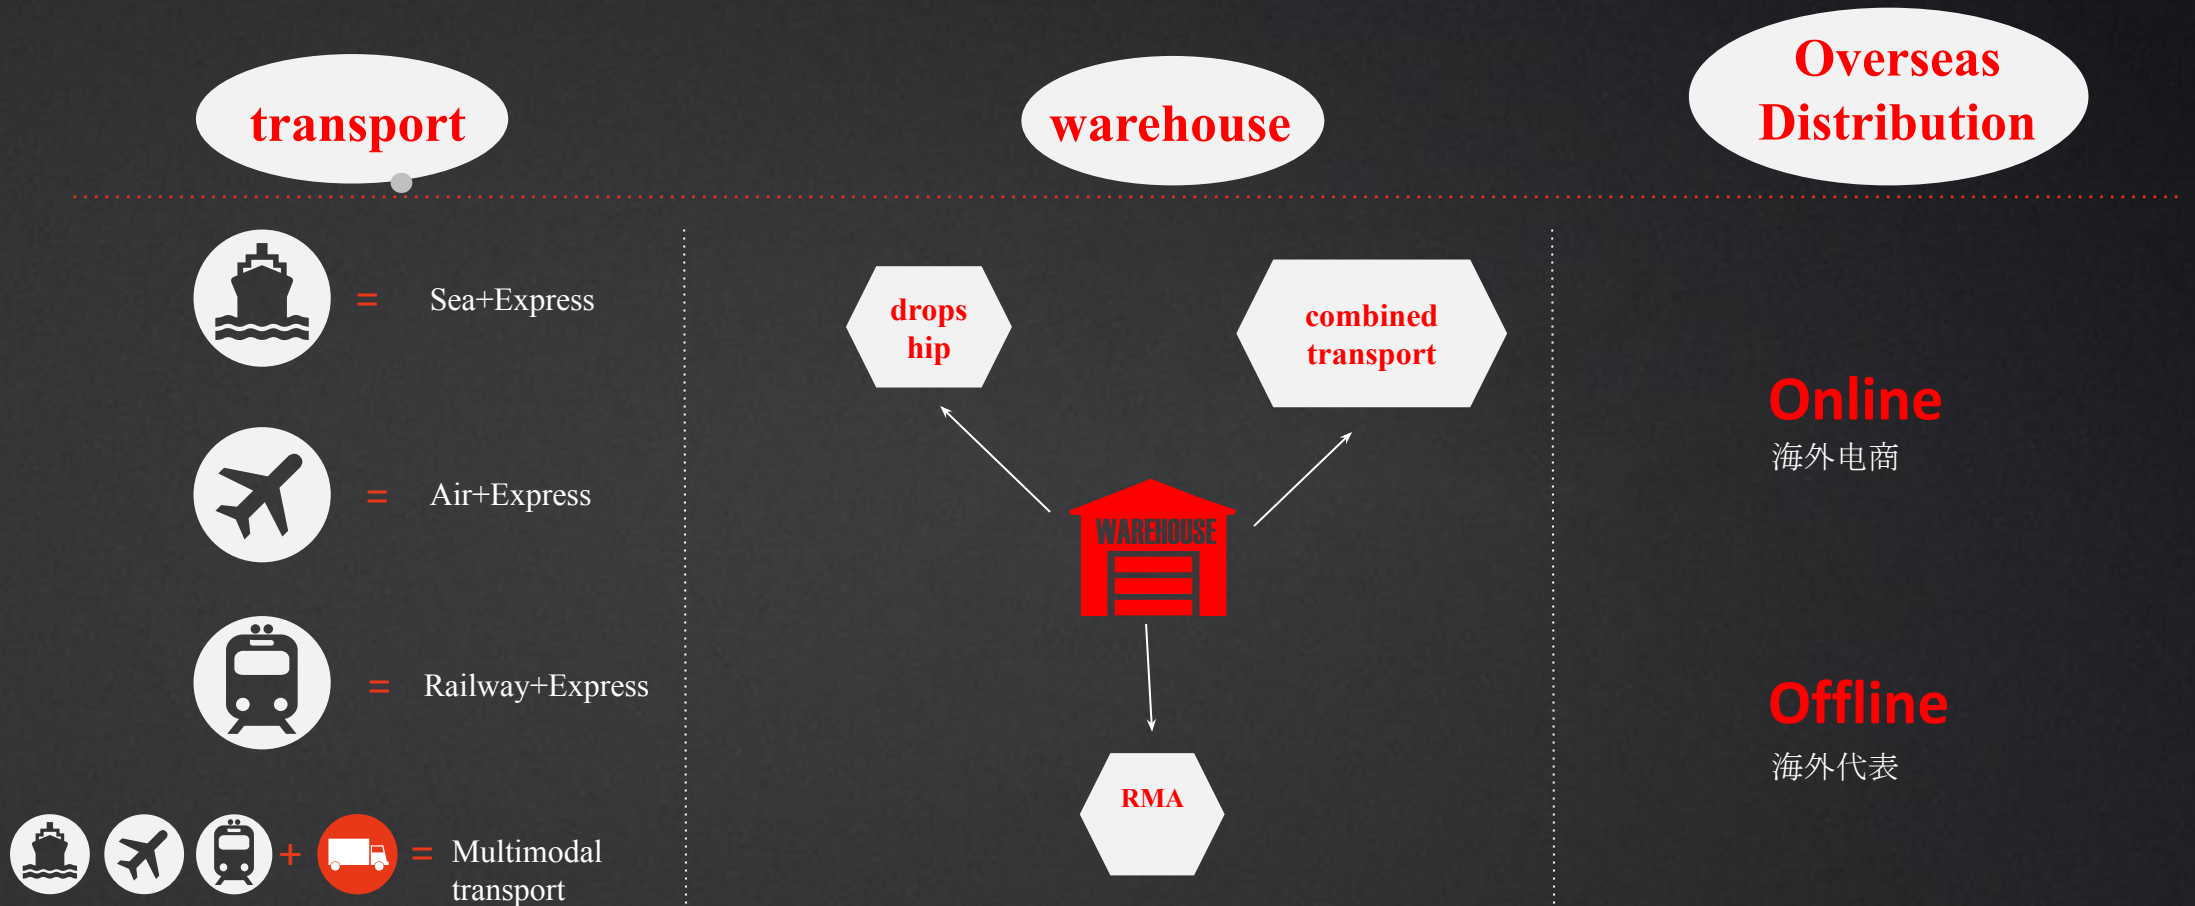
transport

warehouse

Overseas Distribution

= Sea+Express

= Air+Express

= Railway+Express

+ = Multimodal transport

drops hip

combined transport

WAREHOUSE

RMA

Online
海外电商

Offline
海外代表